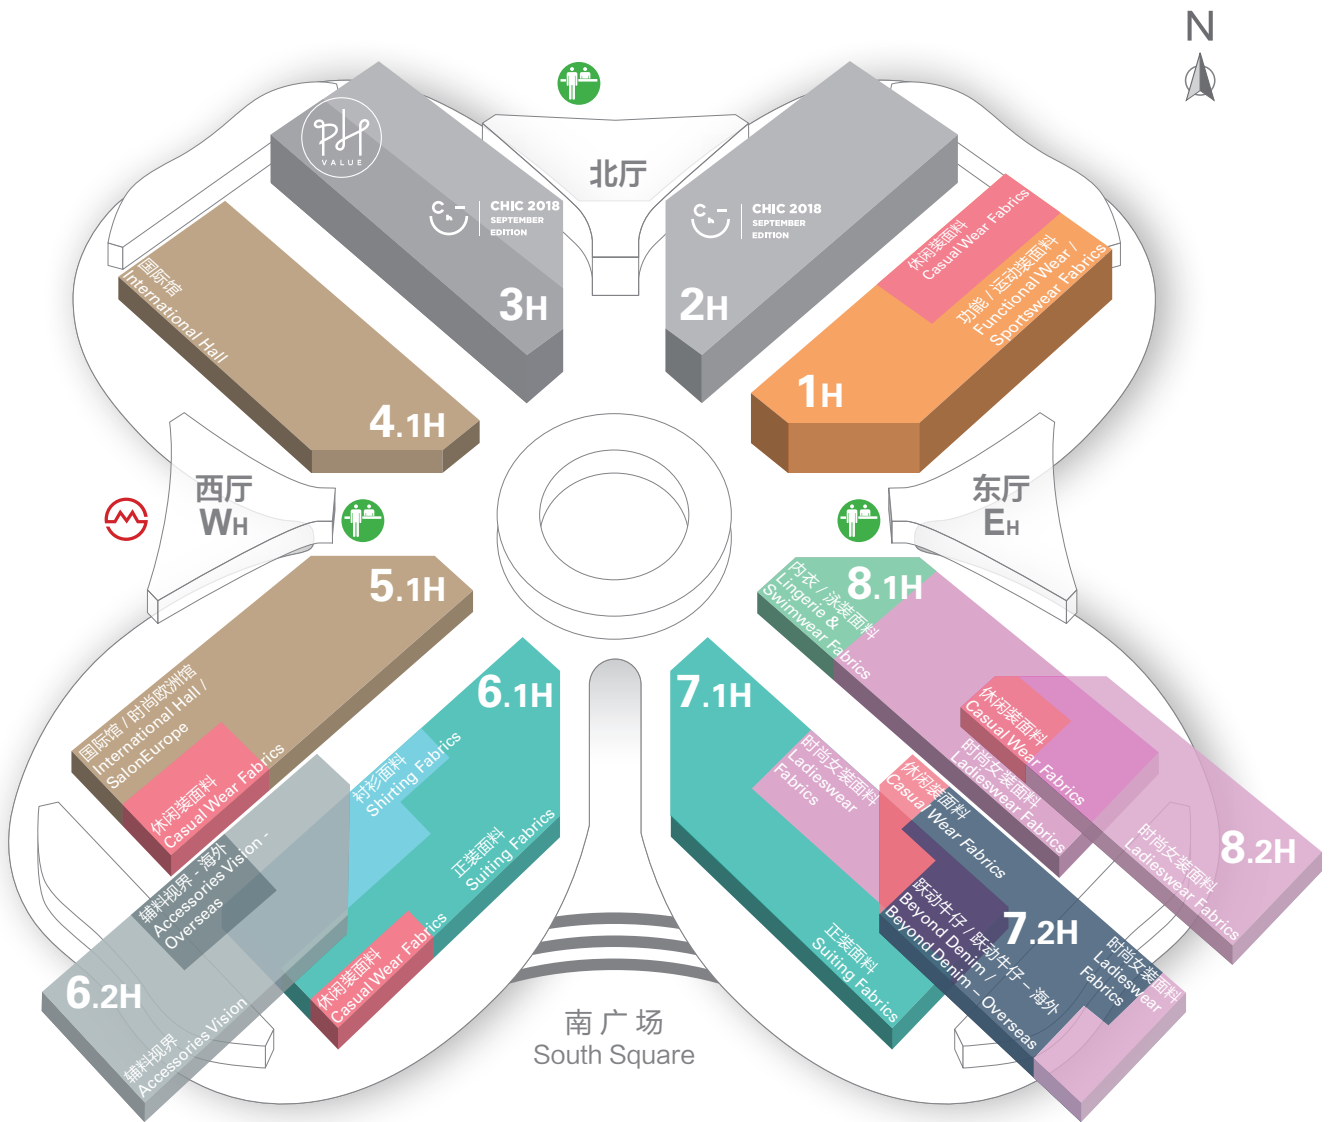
N

PH VALUE

CHIC 2018 SEPTEMBER EDITION

3H

北厅

CHIC 2018 SEPTEMBER EDITION

2H

休闲装面料 Casual Wear Fabrics

功能 / 运动装面料 Functional Wear / Sportswear Fabrics

1H

国际馆 International Hall

4.1H

西厅 WH

东厅 EH

5.1H

8.1H

内衣 / 泳装面料 Lingerie & Swimwear Fabrics

国际馆 / 时尚欧洲馆 International Hall / SalonEurope

休闲装面料 Casual Wear Fabrics

6.1H

衬衫面料 Shirting Fabrics

正装面料 Suiting Fabrics

休闲装面料 Casual Wear Fabrics

辅料视界 - 海外 Accessories Vision - Overseas

6.2H

辅料视界 Accessories Vision

7.1H

时尚女装面料 Ladieswear Fabrics

正装面料 Suiting Fabrics

休闲装面料 Casual Wear Fabrics

时尚女装面料 Ladieswear Fabrics

休闲装面料 Casual Wear Fabrics

跃动牛仔 / 跃动牛仔 - 海外 Beyond Denim / Beyond Denim - Overseas

7.2H

时尚女装面料 Ladieswear Fabrics

时尚女装面料 Ladieswear Fabrics

8.2H

南广场 South Square